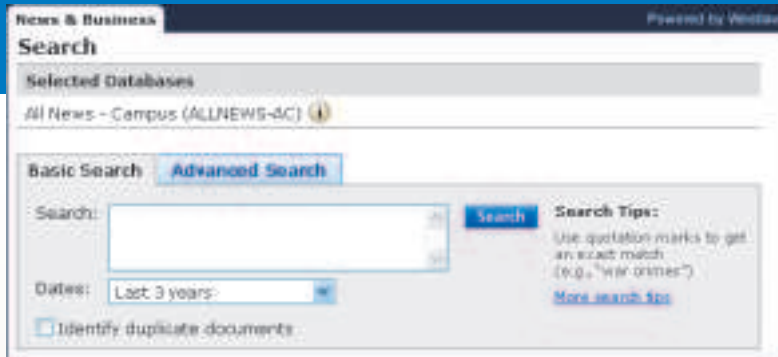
News & Business

Powered by Westlaw

Search

Selected Databases

All News - Campus (ALLNEWS-AC)

Basic Search

Advanced Search

Search:

Search

Search Tips:

Use quotation marks to get an exact match (e.g., "war crimes")

More search tips

Dates:

Last 3 years

Identify duplicate documents